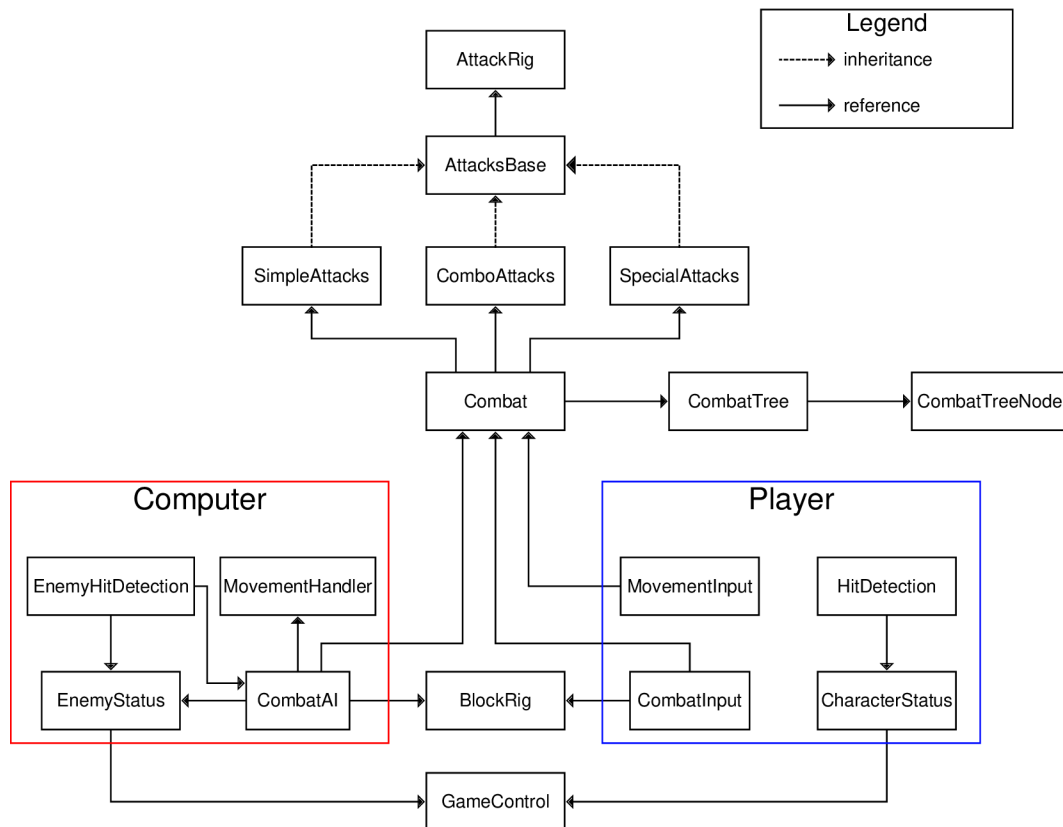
Legend
inheritance
reference

AttackRig

AttacksBase

SimpleAttacks

ComboAttacks

SpecialAttacks

Combat

CombatTree

CombatTreeNode

Computer

EnemyHitDetection

MovementHandler

EnemyStatus

CombatAI

BlockRig

Player

MovementInput

HitDetection

CombatInput

CharacterStatus

GameControl